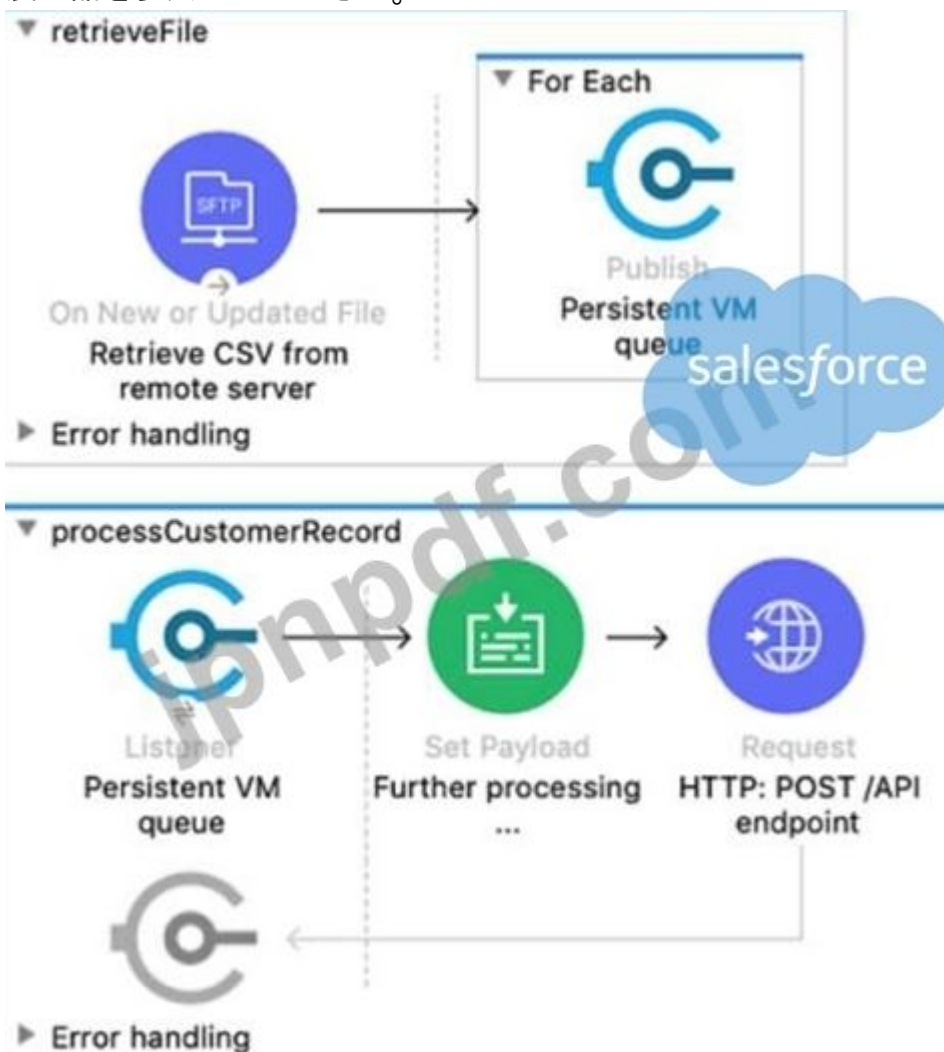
▼ retrieveFile

SFTP

On New or Updated File
Retrieve CSV from remote server

▼ For Each

Publish
Persistent VM queue

salesforce

▶ Error handling

▼ processCustomerRecord

Listener
Persistent VM queue

Set Payload
Further processing
...

Request
HTTP: POST /API endpoint

▶ Error handling

jnpdf.com